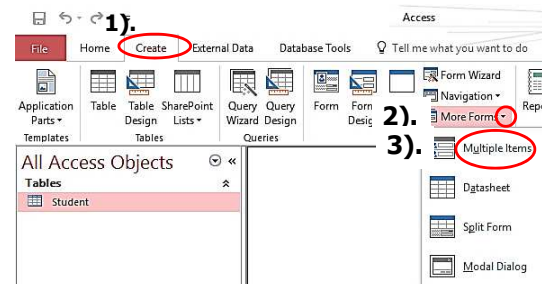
1).

Access

File Home Create External Data Database Tools Tell me what you want to do

Application Parts Templates

Table Table Design SharePoint Lists Tables

Query Wizard Query Design Queries

Form Form Desig

Form Wizard

Navigation

More Forms

Repo

2).

3).

All Access Objects

Tables

Student

Multiple Items

Datasheet

Split Form

Modal Dialog